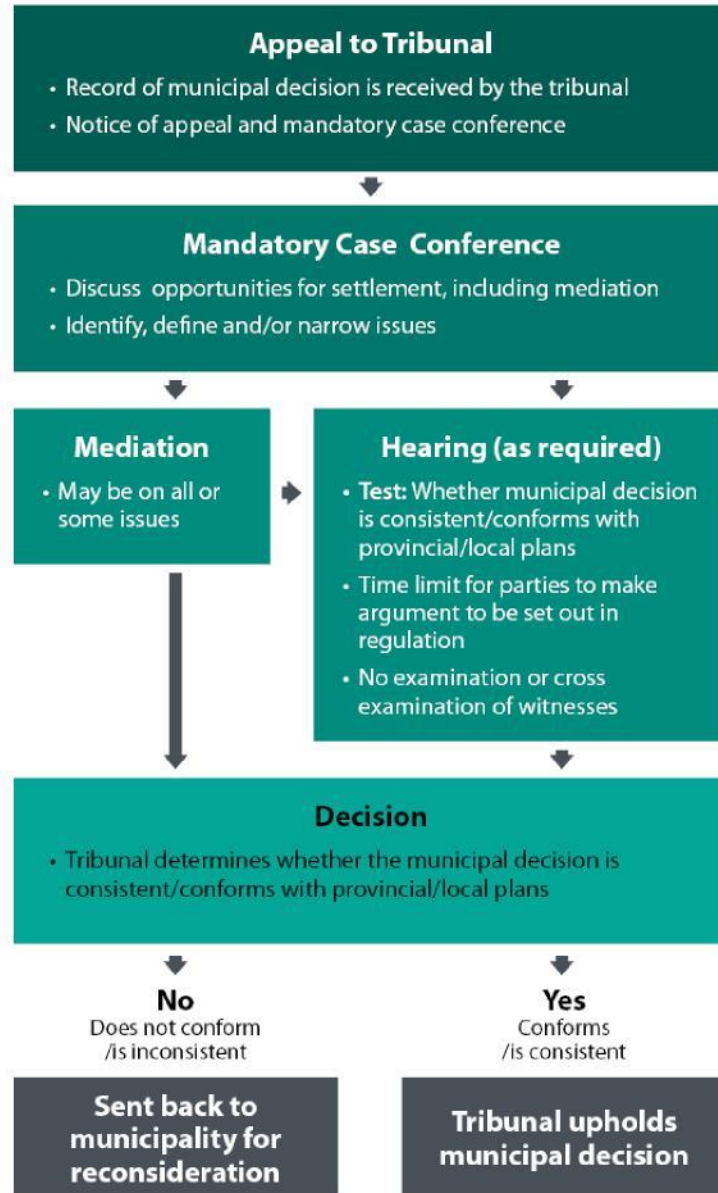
Appeal to Tribunal

• Record of municipal decision is received by the tribunal
• Notice of appeal and mandatory case conference

Mandatory Case Conference

• Discuss opportunities for settlement, including mediation
• Identify, define and/or narrow issues

Mediation

• May be on all or some issues

Hearing (as required)

• Test: Whether municipal decision is consistent/conforms with provincial/local plans
• Time limit for parties to make argument to be set out in regulation
• No examination or cross examination of witnesses

Decision

• Tribunal determines whether the municipal decision is consistent/conforms with provincial/local plans

No
Does not conform /is inconsistent

Yes
Conforms /is consistent

Sent back to municipality for reconsideration

Tribunal upholds municipal decision